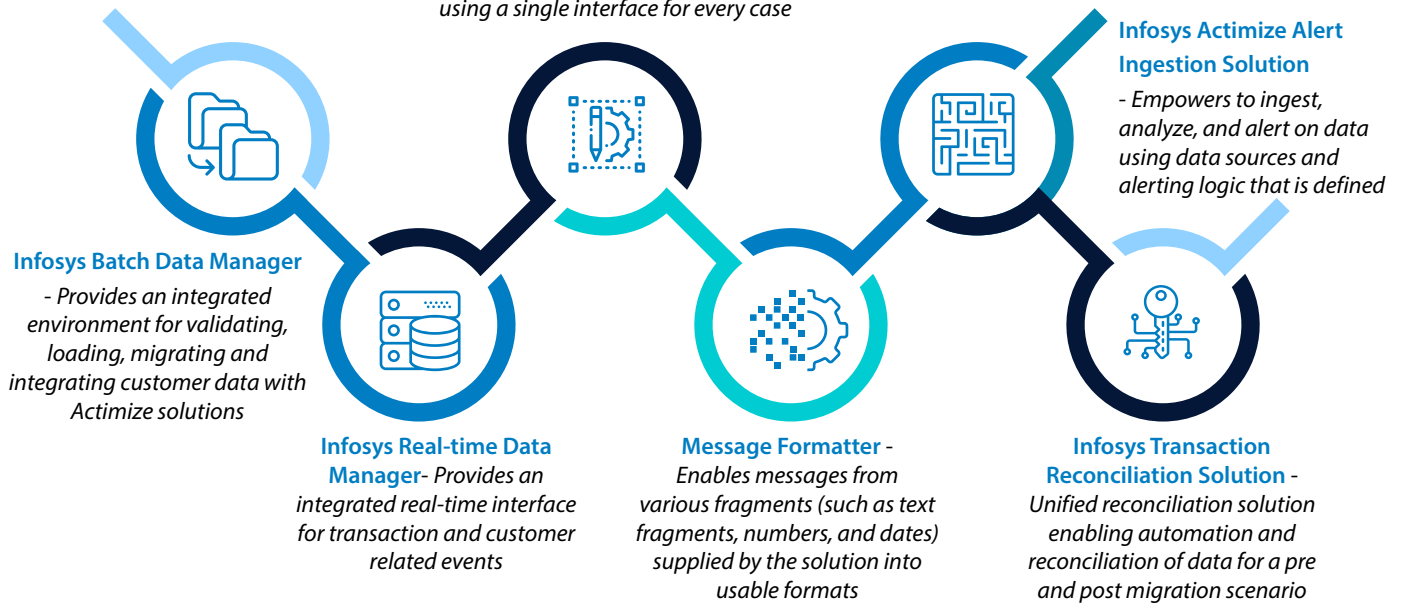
using a single interface for every case

Infosys Actimize Alert Ingestion Solution
- Empowers to ingest, analyze, and alert on data using data sources and alerting logic that is defined

Infosys Batch Data Manager
- Provides an integrated environment for validating, loading, migrating and integrating customer data with Actimize solutions

Infosys Real-time Data Manager- Provides an integrated real-time interface for transaction and customer related events

Message Formatter - Enables messages from various fragments (such as text fragments, numbers, and dates) supplied by the solution into usable formats

Infosys Transaction Reconciliation Solution - Unified reconciliation solution enabling automation and reconciliation of data for a pre and post migration scenario